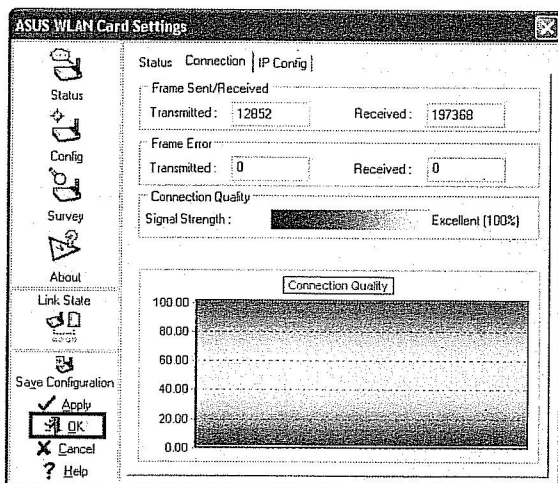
ASUS WLAN Card Settings

Status

Config

Survey

About

Link State

Save Configuration

Apply

OK

Cancel

Help

Status Connection IP Config

Frame Sent/Received

Transmitted : 12852 Received : 197368

Frame Error

Transmitted : 0 Received : 0

Connection Quality

Signal Strength : Excellent (100%)

Connection Quality

100.00

80.00

60.00

40.00

20.00

0.00